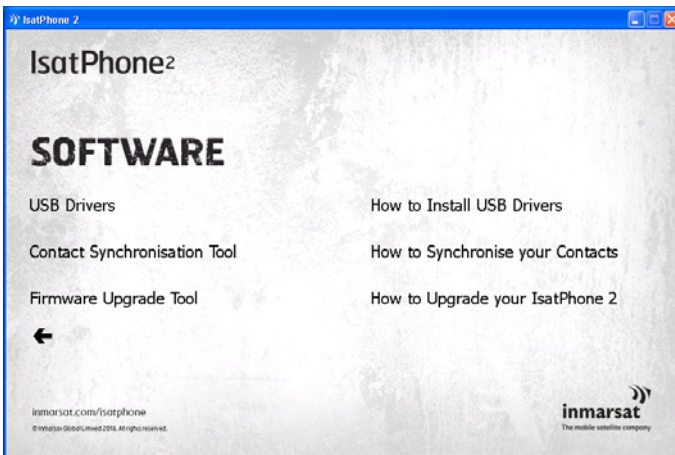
IsatPhone 2

IsatPhone2

SOFTWARE

USB Drivers

How to Install USB Drivers

Contact Synchronisation Tool

How to Synchronise your Contacts

Firmware Upgrade Tool

How to Upgrade your IsatPhone 2

←

inmarsat.com/isatphone

© Inmarsat Global Limited 2016. All rights reserved.

inmarsat
The mobile satellite company